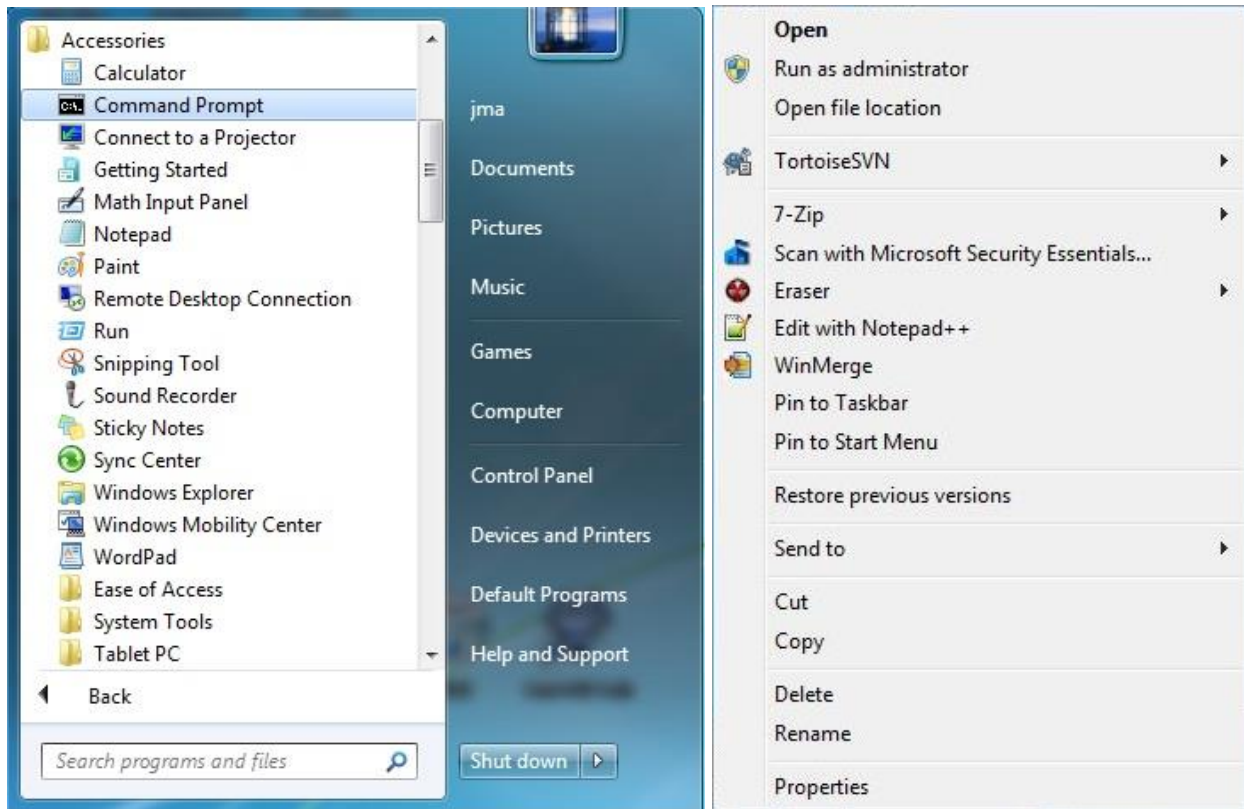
Accessories
Calculator
Command Prompt
Connect to a Projector
Getting Started
Math Input Panel
Notepad
Paint
Remote Desktop Connection
Run
Snipping Tool
Sound Recorder
Sticky Notes
Sync Center
Windows Explorer
Windows Mobility Center
WordPad
Ease of Access
System Tools
Tablet PC

Back

Search programs and files

jma
Documents
Pictures
Music
Games
Computer
Control Panel
Devices and Printers
Default Programs
Help and Support

Shut down

Open
Run as administrator
Open file location
TortoiseSVN
7-Zip
Scan with Microsoft Security Essentials...
Eraser
Edit with Notepad++
WinMerge
Pin to Taskbar
Pin to Start Menu
Restore previous versions
Send to
Cut
Copy
Delete
Rename
Properties